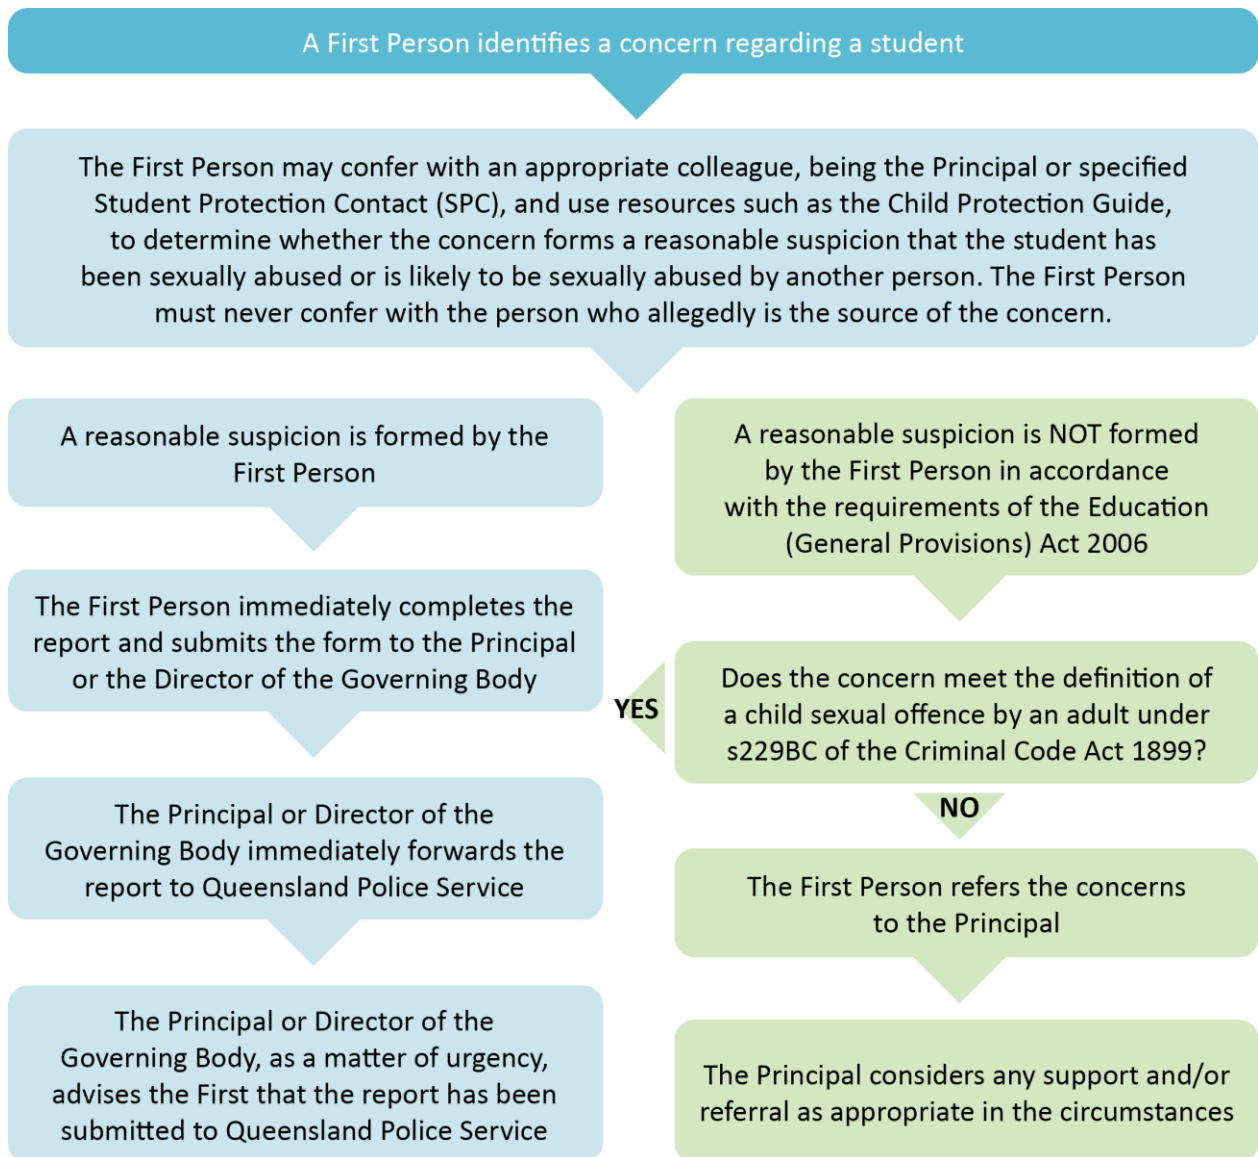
A First Person identifies a concern regarding a student

The First Person may confer with an appropriate colleague, being the Principal or specified Student Protection Contact (SPC), and use resources such as the Child Protection Guide, to determine whether the concern forms a reasonable suspicion that the student has been sexually abused or is likely to be sexually abused by another person. The First Person must never confer with the person who allegedly is the source of the concern.

A reasonable suspicion is formed by the First Person

The First Person immediately completes the report and submits the form to the Principal or the Director of the Governing Body

The Principal or Director of the Governing Body immediately forwards the report to Queensland Police Service

The Principal or Director of the Governing Body, as a matter of urgency, advises the First that the report has been submitted to Queensland Police Service

A reasonable suspicion is NOT formed by the First Person in accordance with the requirements of the Education (General Provisions) Act 2006

YES

Does the concern meet the definition of a child sexual offence by an adult under s229BC of the Criminal Code Act 1899?

NO

The First Person refers the concerns to the Principal

The Principal considers any support and/or referral as appropriate in the circumstances